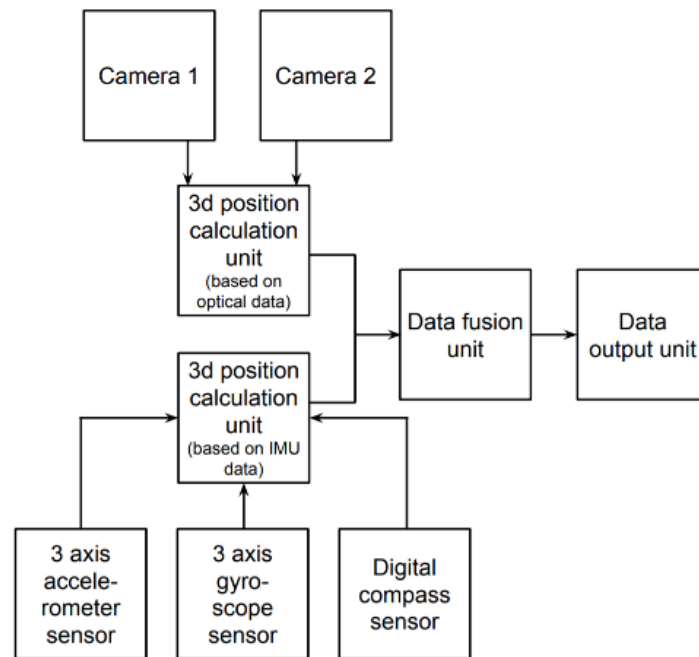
Camera 1

Camera 2

3d position calculation unit (based on optical data)

Data fusion unit

Data output unit

3d position calculation unit (based on IMU data)

3 axis accelerometer sensor

3 axis gyroscope sensor

Digital compass sensor